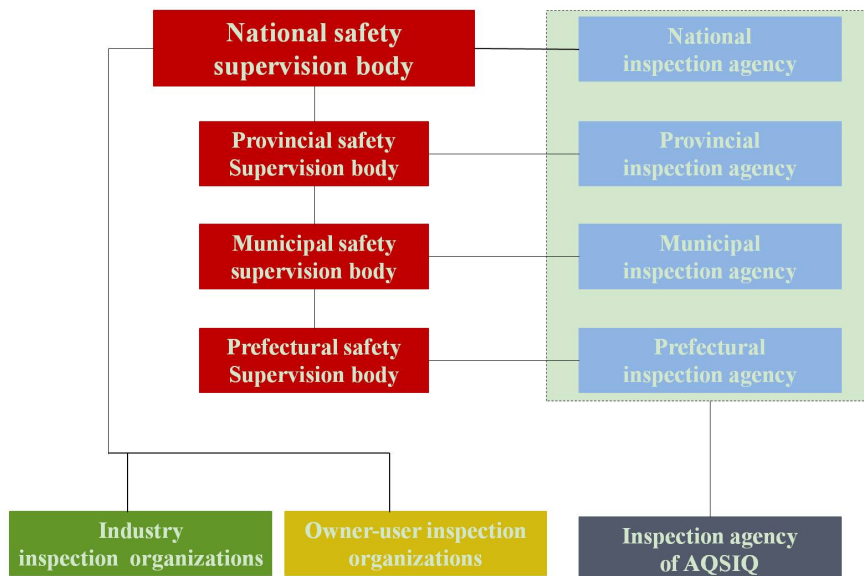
National safety supervision body

Provincial safety Supervision body

Municipal safety supervision body

Prefectural safety Supervision body

National inspection agency

Provincial inspection agency

Municipal inspection agency

Prefectural inspection agency

Industry inspection organizations

Owner-user inspection organizations

Inspection agency of AQSIQ